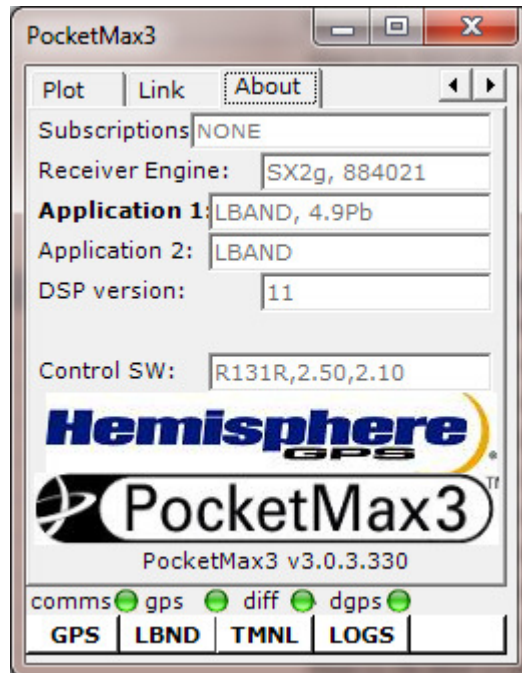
PocketMax3

Plot | Link | About

Subscriptions NONE

Receiver Engine: SX2g, 884021

Application 1: LBAND, 4.9Pb

Application 2: LBAND

DSP version: 11

Control SW: R131R,2.50,2.10

Hemisphere GPS

PocketMax3 TM

PocketMax3 v3.0.3.330

comms gps diff dgps

GPS | LBND | TMNL | LOGS